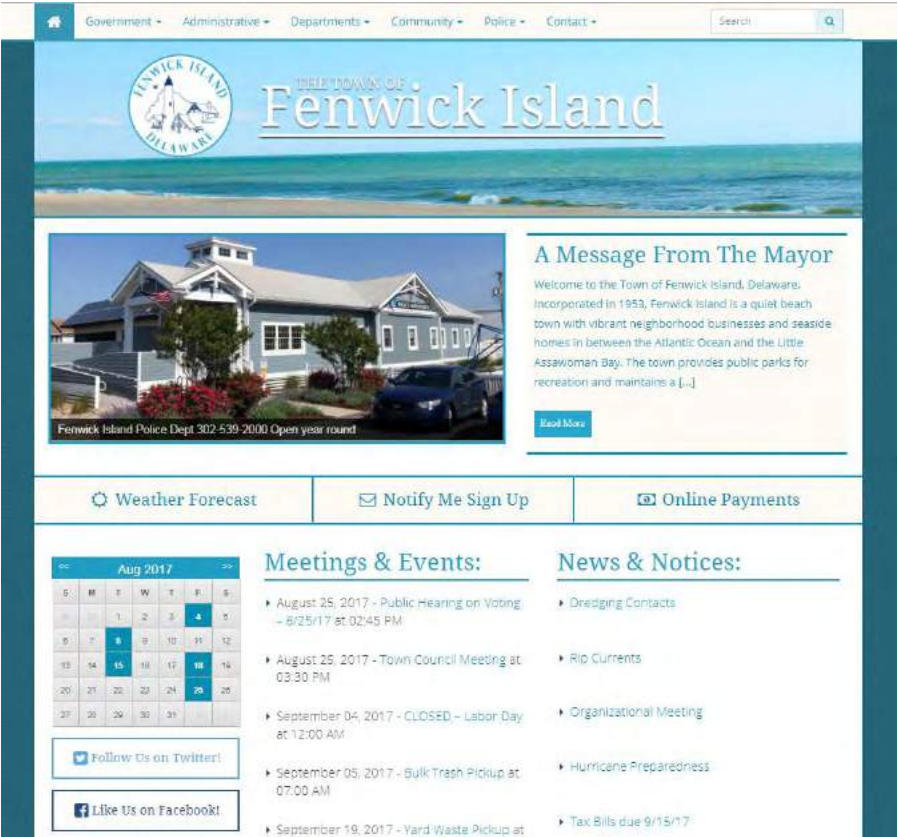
Government ▾ Administrative ▾ Departments ▾ Community ▾ Police ▾ Contact ▾ Search

FENWICK ISLAND DELAWARE

THE TOWN OF Fenwick Island

Fenwick Island Police Dept 302-539-2000 Open year round

A Message From The Mayor

Welcome to the Town of Fenwick Island, Delaware. Incorporated in 1953, Fenwick Island is a quiet beach town with vibrant neighborhood businesses and seaside homes in between the Atlantic Ocean and the Little Assawoman Bay. The town provides public parks for recreation and maintains a […]

Read More

Weather Forecast | Notify Me Sign Up | Online Payments

<< Aug 2017 >>

| S | M | T | W | T | F | S |
|---|---|---|---|---|---|---|
| 30 | 31 | 1 | 2 | 3 | 4 | 5 |
| 6 | 7 | 8 | 9 | 10 | 11 | 12 |
| 13 | 14 | 15 | 16 | 17 | 18 | 19 |
| 20 | 21 | 22 | 23 | 24 | 25 | 26 |
| 27 | 28 | 29 | 30 | 31 | | |

Follow Us on Twitter!

Like Us on Facebook!

Meetings & Events:

August 25, 2017 - Public Hearing on Voting – 8/25/17 at 02:45 PM

August 25, 2017 - Town Council Meeting at 03:30 PM

September 04, 2017 - CLOSED – Labor Day at 12:00 AM

September 05, 2017 - Bulk Trash Pickup at 07:00 AM

September 19, 2017 - Yard Waste Pickup at

News & Notices:

Dredging Contacts

Rip Currents

Organizational Meeting

Hurricane Preparedness

Tax Bills due 9/15/17